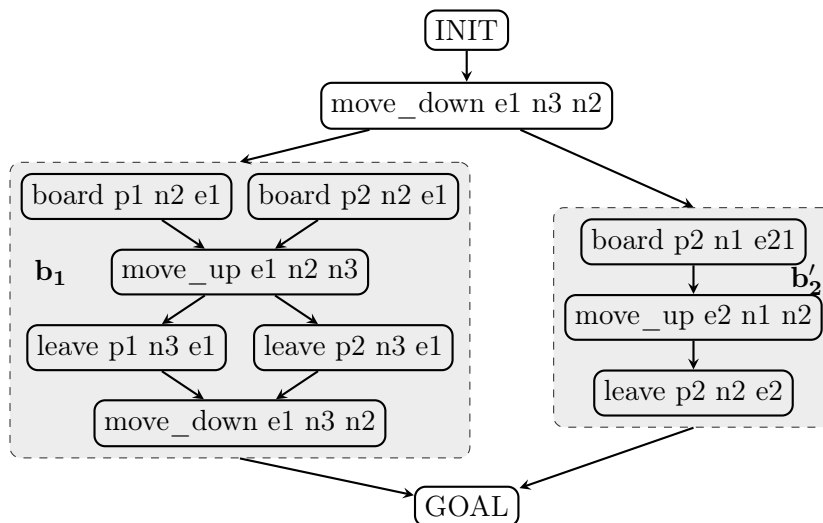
INIT

move_down e1 n3 n2

board p1 n2 e1

board p2 n2 e1

$\mathbf{b_1}$

move_up e1 n2 n3

leave p1 n3 e1

leave p2 n3 e1

move_down e1 n3 n2

board p2 n1 e21

$\mathbf{b'_2}$

move_up e2 n1 n2

leave p2 n2 e2

GOAL